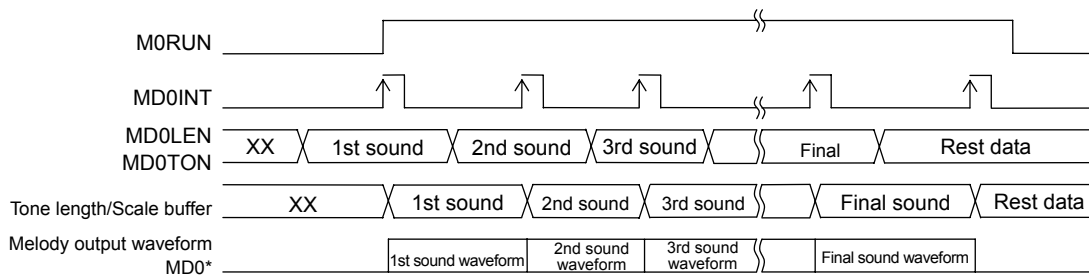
M0RUN

MD0INT

MD0LEN
MD0TON

XX
1st sound
2nd sound
3rd sound
Final
Rest data

Tone length/Scale buffer

XX
1st sound
2nd sound
3rd sound
Final sound
Rest data

Melody output waveform
MD0*

1st sound waveform
2nd sound waveform
3rd sound waveform
Final sound waveform